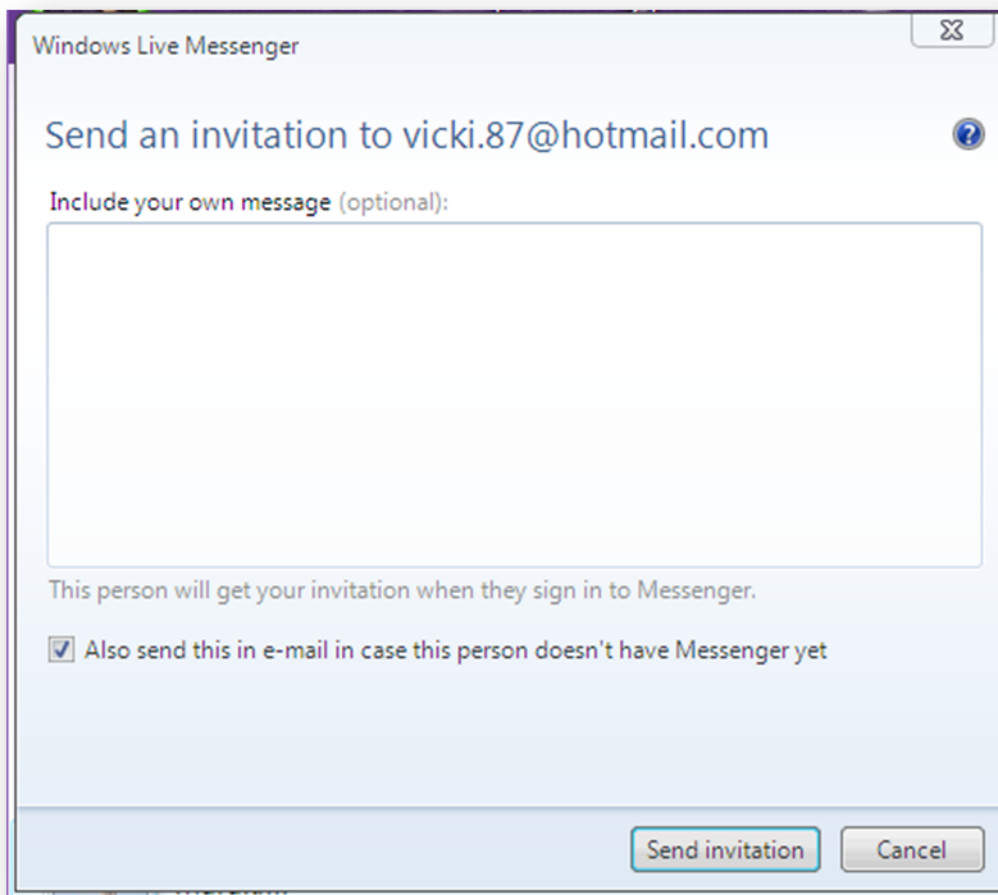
Windows Live Messenger

Send an invitation to vicki.87@hotmail.com

Include your own message (optional):

This person will get your invitation when they sign in to Messenger.

Also send this in e-mail in case this person doesn't have Messenger yet

Send invitation

Cancel